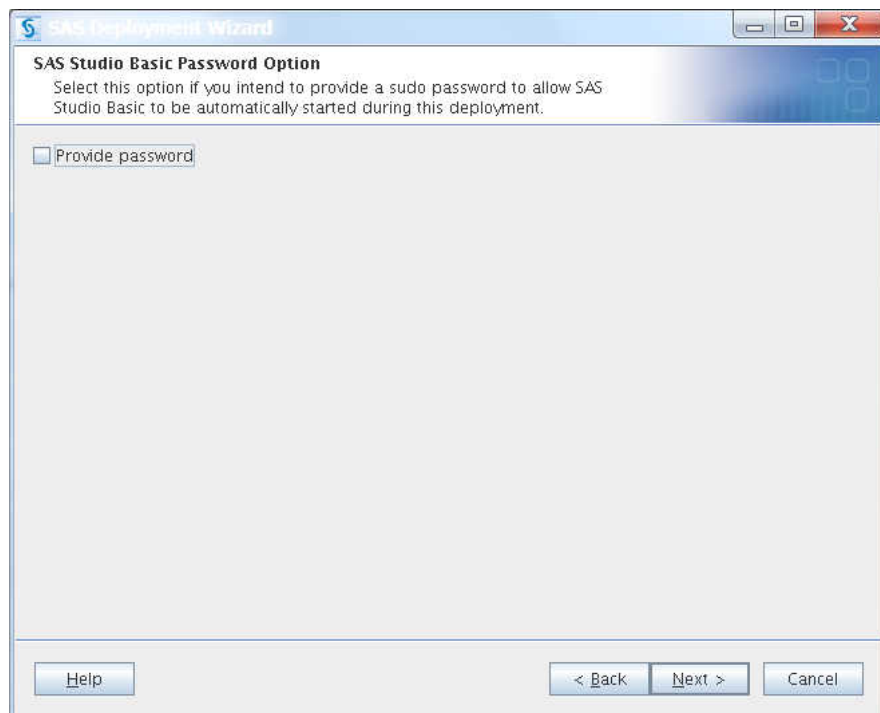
SAS Deployment Wizard

SAS Studio Basic Password Option

Select this option if you intend to provide a sudo password to allow SAS Studio Basic to be automatically started during this deployment.

Provide password

Help

< Back

Next >

Cancel